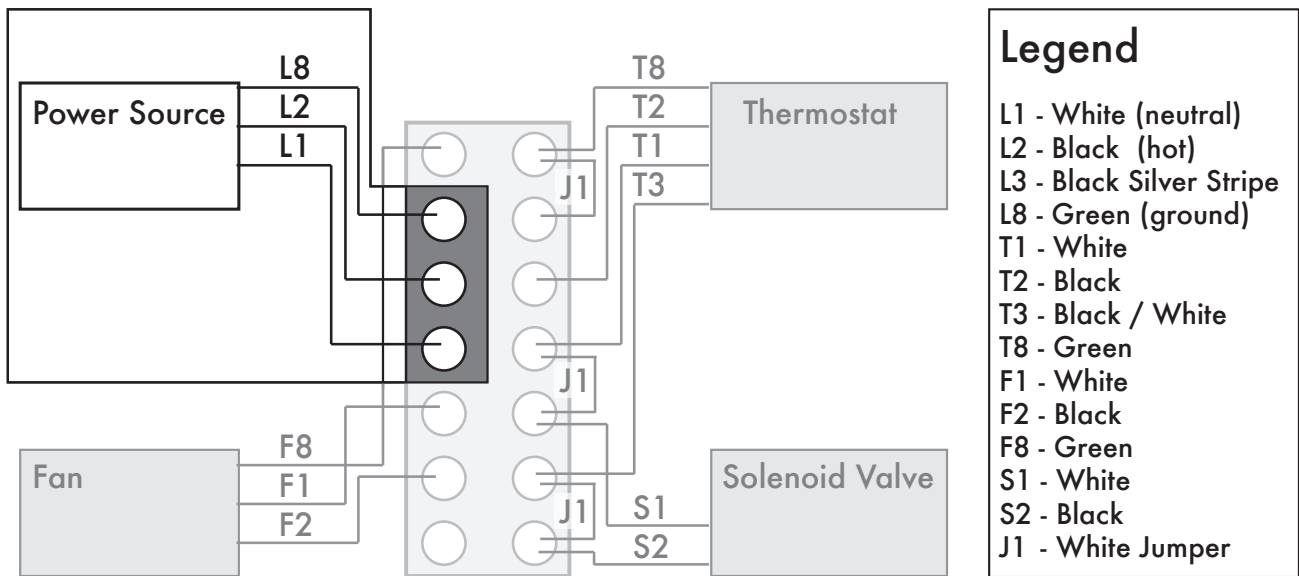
Power Source
L8
L2
L1

T8
T2
T1
T3
Thermostat

J1
J1
J1

Fan
F8
F1
F2

Solenoid Valve
S1
S2

Legend
L1 - White (neutral)
L2 - Black (hot)
L3 - Black Silver Stripe
L8 - Green (ground)
T1 - White
T2 - Black
T3 - Black / White
T8 - Green
F1 - White
F2 - Black
F8 - Green
S1 - White
S2 - Black
J1 - White Jumper